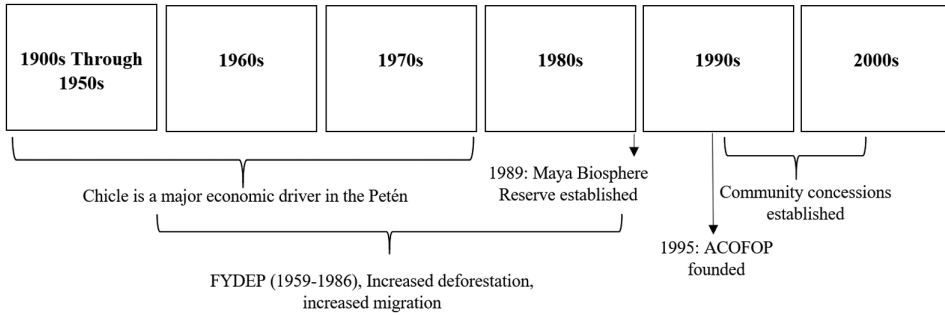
1900s Through 1950s

1960s

1970s

1980s

1990s

2000s

Chicle is a major economic driver in the Petén

1989: Maya Biosphere Reserve established

Community concessions established

1995: ACOFOP founded

FYDEP (1959-1986), Increased deforestation, increased migration